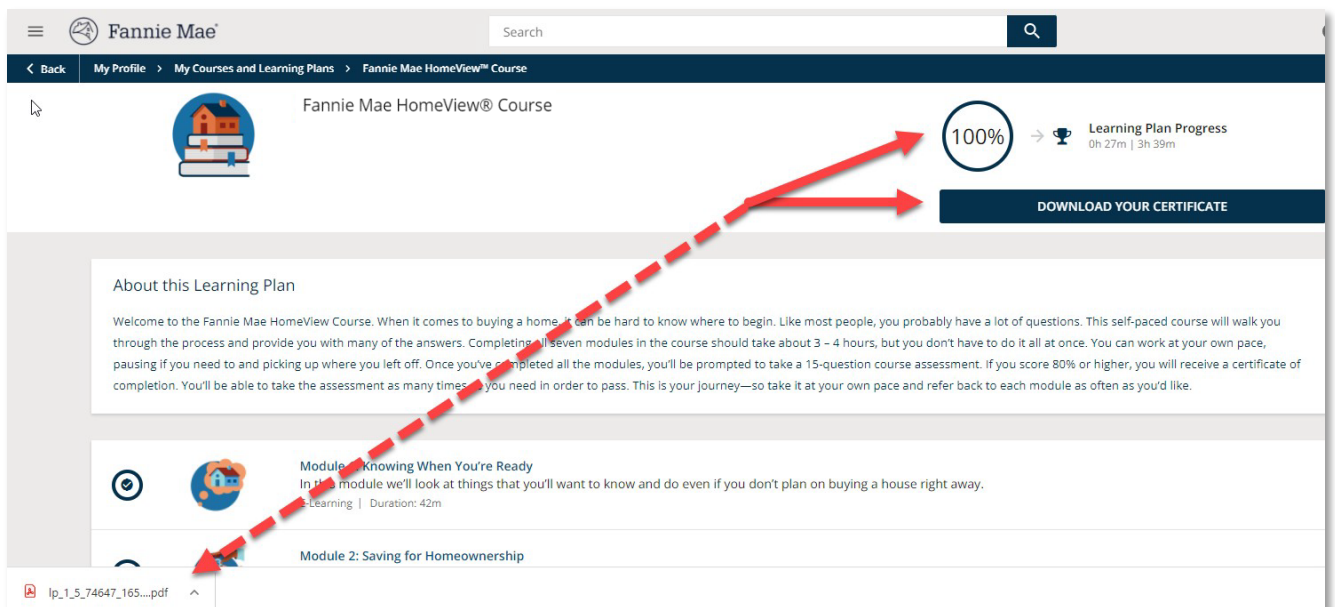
Fannie Mae®

Search

Back | My Profile > My Courses and Learning Plans > Fannie Mae HomeView™ Course

Fannie Mae HomeView® Course

100%

Learning Plan Progress
0h 27m | 3h 39m

DOWNLOAD YOUR CERTIFICATE

About this Learning Plan

Welcome to the Fannie Mae HomeView Course. When it comes to buying a home, it can be hard to know where to begin. Like most people, you probably have a lot of questions. This self-paced course will walk you through the process and provide you with many of the answers. Completing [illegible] seven modules in the course should take about 3 – 4 hours, but you don't have to do it all at once. You can work at your own pace, pausing if you need to and picking up where you left off. Once you've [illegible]pleted all the modules, you'll be prompted to take a 15-question course assessment. If you score 80% or higher, you will receive a certificate of completion. You'll be able to take the assessment as many times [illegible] you need in order to pass. This is your journey—so take it at your own pace and refer back to each module as often as you'd like.

Module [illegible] Knowing When You're Ready
In th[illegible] module we'll look at things that you'll want to know and do even if you don't plan on buying a house right away.
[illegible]-Learning | Duration: 42m

Module 2: Saving for Homeownership

lp_1_5_74647_165....pdf